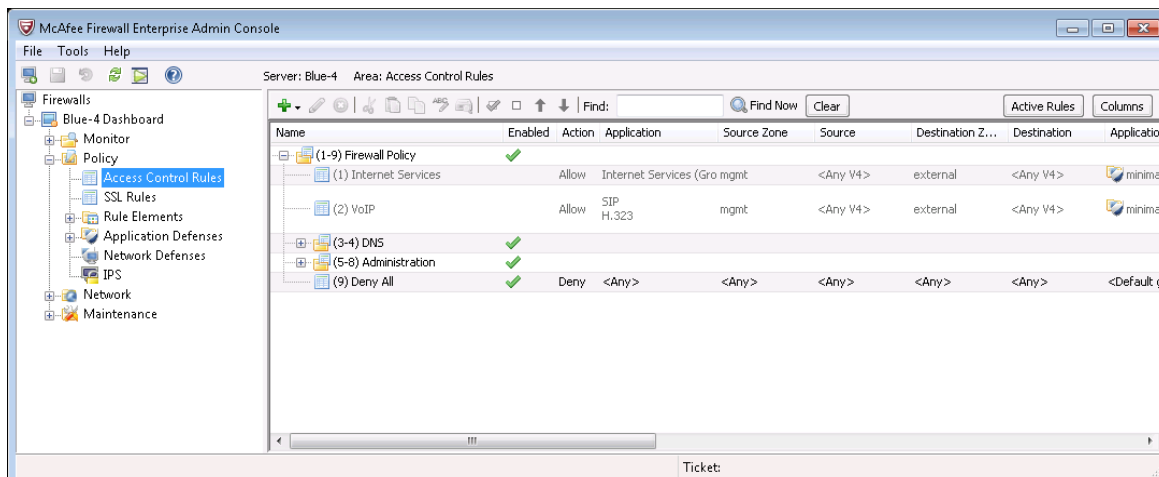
McAfee Firewall Enterprise Admin Console

File Tools Help

Server: Blue-4 Area: Access Control Rules

Firewalls
Blue-4 Dashboard
Monitor
Policy
Access Control Rules
SSL Rules
Rule Elements
Application Defenses
Network Defenses
IPS
Network
Maintenance

Find: Find Now Clear Active Rules Columns

| Name | Enabled | Action | Application | Source Zone | Source | Destination Z... | Destination | Applicatio |
|---|---|---|---|---|---|---|---|---|
| (1-9) Firewall Policy | ✓ | | | | | | | |
| (1) Internet Services | | Allow | Internet Services (Gro | mgmt | <Any V4> | external | <Any V4> | minima |
| (2) VoIP | | Allow | SIP H.323 | mgmt | <Any V4> | external | <Any V4> | minima |
| (3-4) DNS | ✓ | | | | | | | |
| (5-8) Administration | ✓ | | | | | | | |
| (9) Deny All | ✓ | Deny | <Any> | <Any> | <Any> | <Any> | <Any> | <Default |

Ticket: